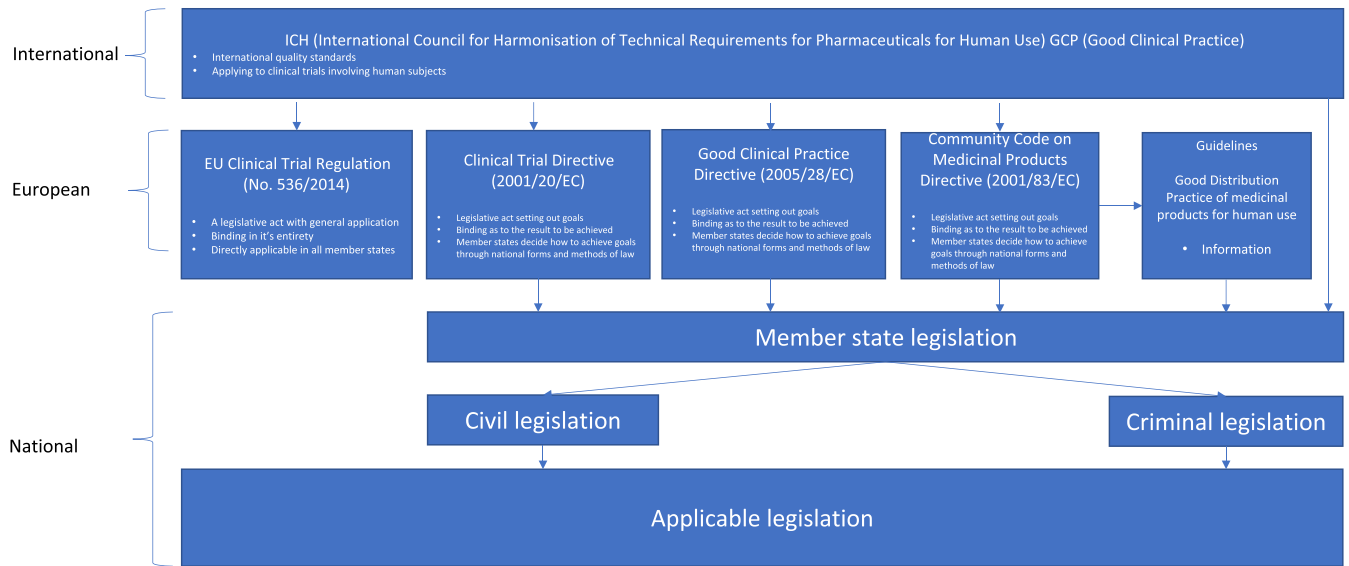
International

ICH (International Council for Harmonisation of Technical Requirements for Pharmaceuticals for Human Use) GCP (Good Clinical Practice)
- International quality standards
- Applying to clinical trials involving human subjects

European

EU Clinical Trial Regulation (No. 536/2014)
- A legislative act with general application
- Binding in it's entirety
- Directly applicable in all member states

Clinical Trial Directive (2001/20/EC)
- Legislative act setting out goals
- Binding as to the result to be achieved
- Member states decide how to achieve goals through national forms and methods of law

Good Clinical Practice Directive (2005/28/EC)
- Legislative act setting out goals
- Binding as to the result to be achieved
- Member states decide how to achieve goals through national forms and methods of law

Community Code on Medicinal Products Directive (2001/83/EC)
- Legislative act setting out goals
- Binding as to the result to be achieved
- Member states decide how to achieve goals through national forms and methods of law

Guidelines

Good Distribution Practice of medicinal products for human use

- Information

National

Member state legislation

Civil legislation

Criminal legislation

Applicable legislation